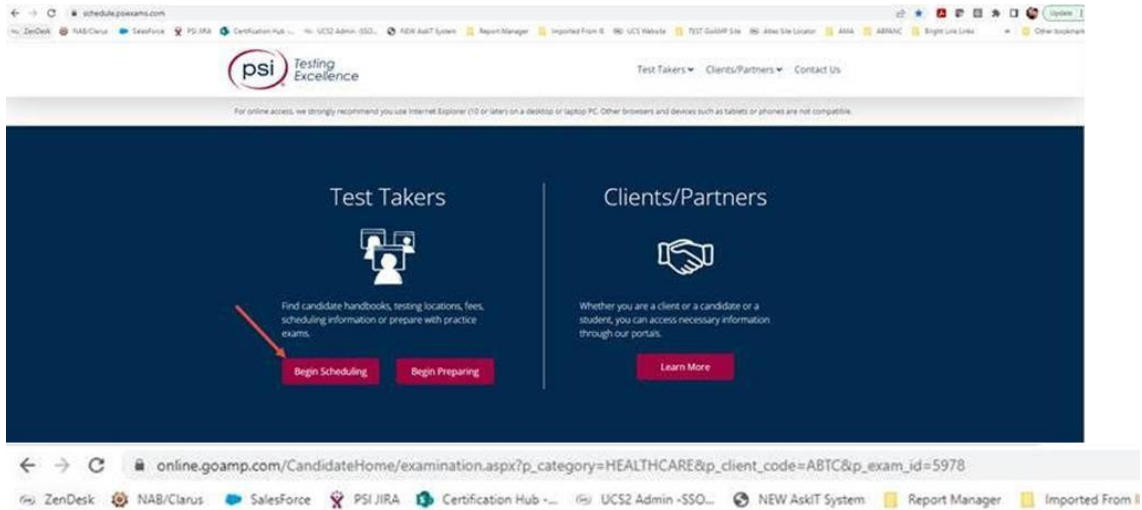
schedule.psiexams.com

ZenDesk NAB/Clarus SalesForce PSI JIRA Certification Hub -... UCS2 Admin -SSO... NEW AskIT System Report Manager Imported From IE UCS Website TEST GoldMP Site Atlas Site Locator AMA ABRANC Bright Link Links Other bookmarks

Update

psi Testing Excellence

Test Takers Clients/Partners Contact Us

For online access, we strongly recommend you use Internet Explorer (10 or later) on a desktop or laptop PC. Other browsers and devices such as tablets or phones are not compatible.

Test Takers

Find candidate handbooks, testing locations, fees, scheduling information or prepare with practice exams.

Begin Scheduling

Begin Preparing

Clients/Partners

Whether you are a client or a candidate or a student, you can access necessary information through our portals.

Learn More

online.goamp.com/CandidateHome/examination.aspx?p_category=HEALTHCARE&p_client_code=ABTC&p_exam_id=5978

ZenDesk NAB/Clarus SalesForce PSI JIRA Certification Hub -... UCS2 Admin -SSO... NEW AskIT System Report Manager Imported From I